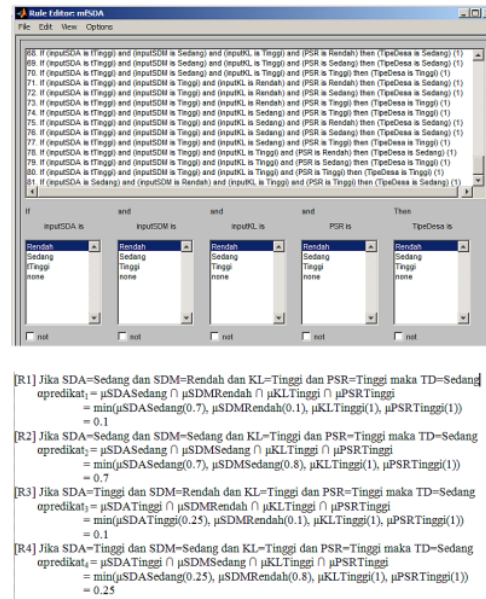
Rule Editor: mSDA

File Edit View Options

68. If (inputSDA is tTinggi) and (inputSDM is Sedang) and (inputKL is Tinggi) and (PSR is Rendah) then (TipeDesa is Sedang) (1)
69. If (inputSDA is tTinggi) and (inputSDM is Sedang) and (inputKL is Tinggi) and (PSR is Sedang) then (TipeDesa is Sedang) (1)
70. If (inputSDA is tTinggi) and (inputSDM is Sedang) and (inputKL is Tinggi) and (PSR is Tinggi) then (TipeDesa is Tinggi) (1)
71. If (inputSDA is tTinggi) and (inputSDM is Tinggi) and (inputKL is Rendah) and (PSR is Rendah) then (TipeDesa is Sedang) (1)
72. If (inputSDA is tTinggi) and (inputSDM is Tinggi) and (inputKL is Rendah) and (PSR is Sedang) then (TipeDesa is Sedang) (1)
73. If (inputSDA is tTinggi) and (inputSDM is Tinggi) and (inputKL is Rendah) and (PSR is Tinggi) then (TipeDesa is Tinggi) (1)
74. If (inputSDA is tTinggi) and (inputSDM is Tinggi) and (inputKL is Sedang) and (PSR is Rendah) then (TipeDesa is Sedang) (1)
75. If (inputSDA is tTinggi) and (inputSDM is Tinggi) and (inputKL is Sedang) and (PSR is Rendah) then (TipeDesa is Sedang) (1)
76. If (inputSDA is tTinggi) and (inputSDM is Tinggi) and (inputKL is Sedang) and (PSR is Sedang) then (TipeDesa is Sedang) (1)
77. If (inputSDA is tTinggi) and (inputSDM is Tinggi) and (inputKL is Sedang) and (PSR is Tinggi) then (TipeDesa is Tinggi) (1)
78. If (inputSDA is tTinggi) and (inputSDM is Tinggi) and (inputKL is Tinggi) and (PSR is Rendah) then (TipeDesa is Sedang) (1)
79. If (inputSDA is tTinggi) and (inputSDM is Tinggi) and (inputKL is Tinggi) and (PSR is Sedang) then (TipeDesa is Tinggi) (1)
80. If (inputSDA is tTinggi) and (inputSDM is Tinggi) and (inputKL is Tinggi) and (PSR is Tinggi) then (TipeDesa is Tinggi) (1)
81. If (inputSDA is Sedang) and (inputSDM is Rendah) and (inputKL is Tinggi) and (PSR is Tinggi) then (TipeDesa is Sedang) (1)

If inputSDA is | and inputSDM is | and inputKL is | and PSR is | Then TipeDesa is

Rendah Sedang tTinggi none | Rendah Sedang Tinggi none | Rendah Sedang Tinggi none | Rendah Sedang Tinggi none | Rendah Sedang Tinggi none

not not not not not

[R1] Jika SDA=Sedang dan SDM=Rendah dan KL=Tinggi dan PSR=Tinggi maka TD=Sedang
αpredikat$_1$ = µSDASedang ∩ µSDMRendah ∩ µKLTinggi ∩ µPSRTinggi
= min(µSDASedang(0.7), µSDMRendah(0.1), µKLTinggi(1), µPSRTinggi(1))
= 0.1

[R2] Jika SDA=Sedang dan SDM=Sedang dan KL=Tinggi dan PSR=Tinggi maka TD=Sedang
αpredikat$_2$ = µSDASedang ∩ µSDMSedang ∩ µKLTinggi ∩ µPSRTinggi
= min(µSDASedang(0.7), µSDMSedang(0.8), µKLTinggi(1), µPSRTinggi(1))
= 0.7

[R3] Jika SDA=Tinggi dan SDM=Rendah dan KL=Tinggi dan PSR=Tinggi maka TD=Sedang
αpredikat$_3$ = µSDATinggi ∩ µSDMRendah ∩ µKLTinggi ∩ µPSRTinggi
= min(µSDATinggi(0.25), µSDMRendah(0.1), µKLTinggi(1), µPSRTinggi(1))
= 0.1

[R4] Jika SDA=Tinggi dan SDM=Sedang dan KL=Tinggi dan PSR=Tinggi maka TD=Sedang
αpredikat$_4$ = µSDATinggi ∩ µSDMSedang ∩ µKLTinggi ∩ µPSRTinggi
= min(µSDASedang(0.25), µSDMRendah(0.8), µKLTinggi(1), µPSRTinggi(1))
= 0.25